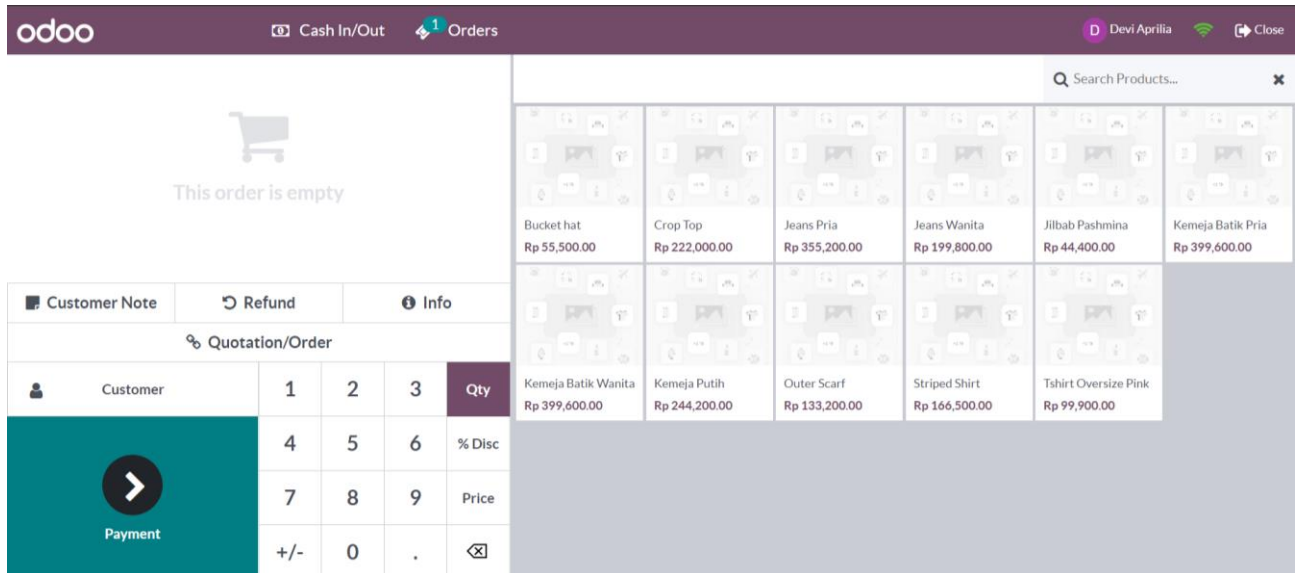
odoo Cash In/Out 1 Orders D Devi Aprilia Close

This order is empty

Customer Note Refund Info
Quotation/Order

Customer 1 2 3 Qty
4 5 6 % Disc
7 8 9 Price
Payment +/- 0 .

Search Products...

Bucket hat
Rp 55,500.00

Crop Top
Rp 222,000.00

Jeans Pria
Rp 355,200.00

Jeans Wanita
Rp 199,800.00

Jilbab Pashmina
Rp 44,400.00

Kemeja Batik Pria
Rp 399,600.00

Kemeja Batik Wanita
Rp 399,600.00

Kemeja Putih
Rp 244,200.00

Outer Scarf
Rp 133,200.00

Striped Shirt
Rp 166,500.00

Tshirt Oversize Pink
Rp 99,900.00